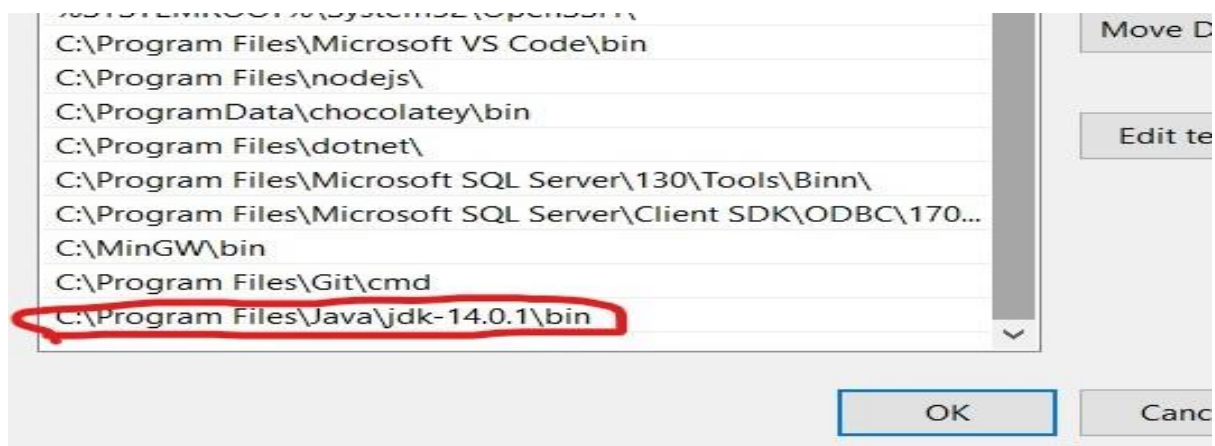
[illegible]
C:\Program Files\Microsoft VS Code\bin
C:\Program Files\nodejs\
C:\ProgramData\chocolatey\bin
C:\Program Files\dotnet\
C:\Program Files\Microsoft SQL Server\130\Tools\Binn\
C:\Program Files\Microsoft SQL Server\Client SDK\ODBC\170...
C:\MinGW\bin
C:\Program Files\Git\cmd
C:\Program Files\Java\jdk-14.0.1\bin

Move D

Edit te

OK

Canc